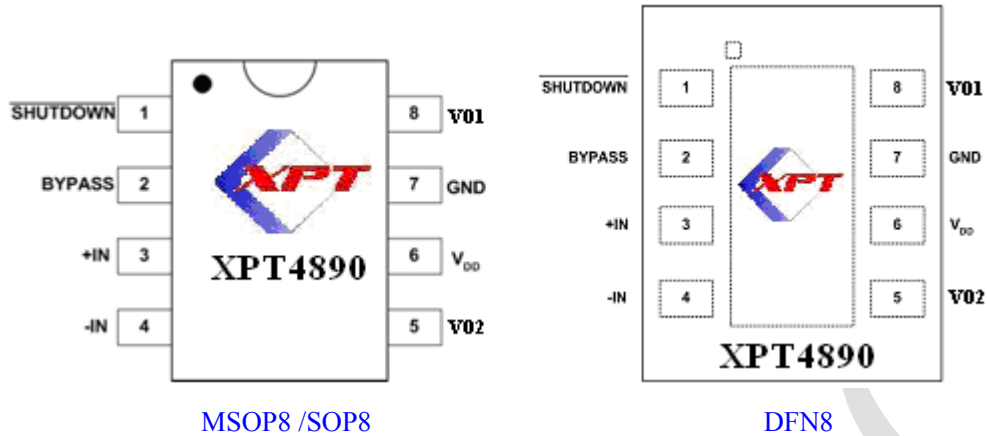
$\overline{\text{SHUTDOWN}}$ 1
BYPASS 2
+IN 3
-IN 4
8 V01
7 GND
6 $V_{DD}$
5 V02
XPT
XPT4890

MSOP8 /SOP8

$\overline{\text{SHUTDOWN}}$ 1
BYPASS 2
+IN 3
-IN 4
8 V01
7 GND
6 $V_{DD}$
5 V02
XPT
XPT4890

DFN8